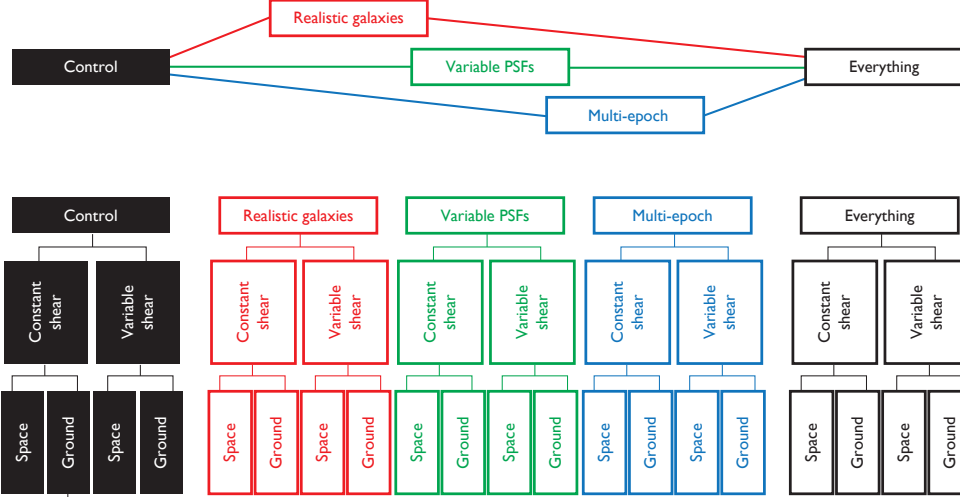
Realistic galaxies

Control

Variable PSFs

Everything

Multi-epoch

Control

Constant shear

Variable shear

Space

Ground

Space

Ground

Realistic galaxies

Constant shear

Variable shear

Space

Ground

Space

Ground

Variable PSFs

Constant shear

Variable shear

Space

Ground

Space

Ground

Multi-epoch

Constant shear

Variable shear

Space

Ground

Space

Ground

Everything

Constant shear

Variable shear

Space

Ground

Space

Ground